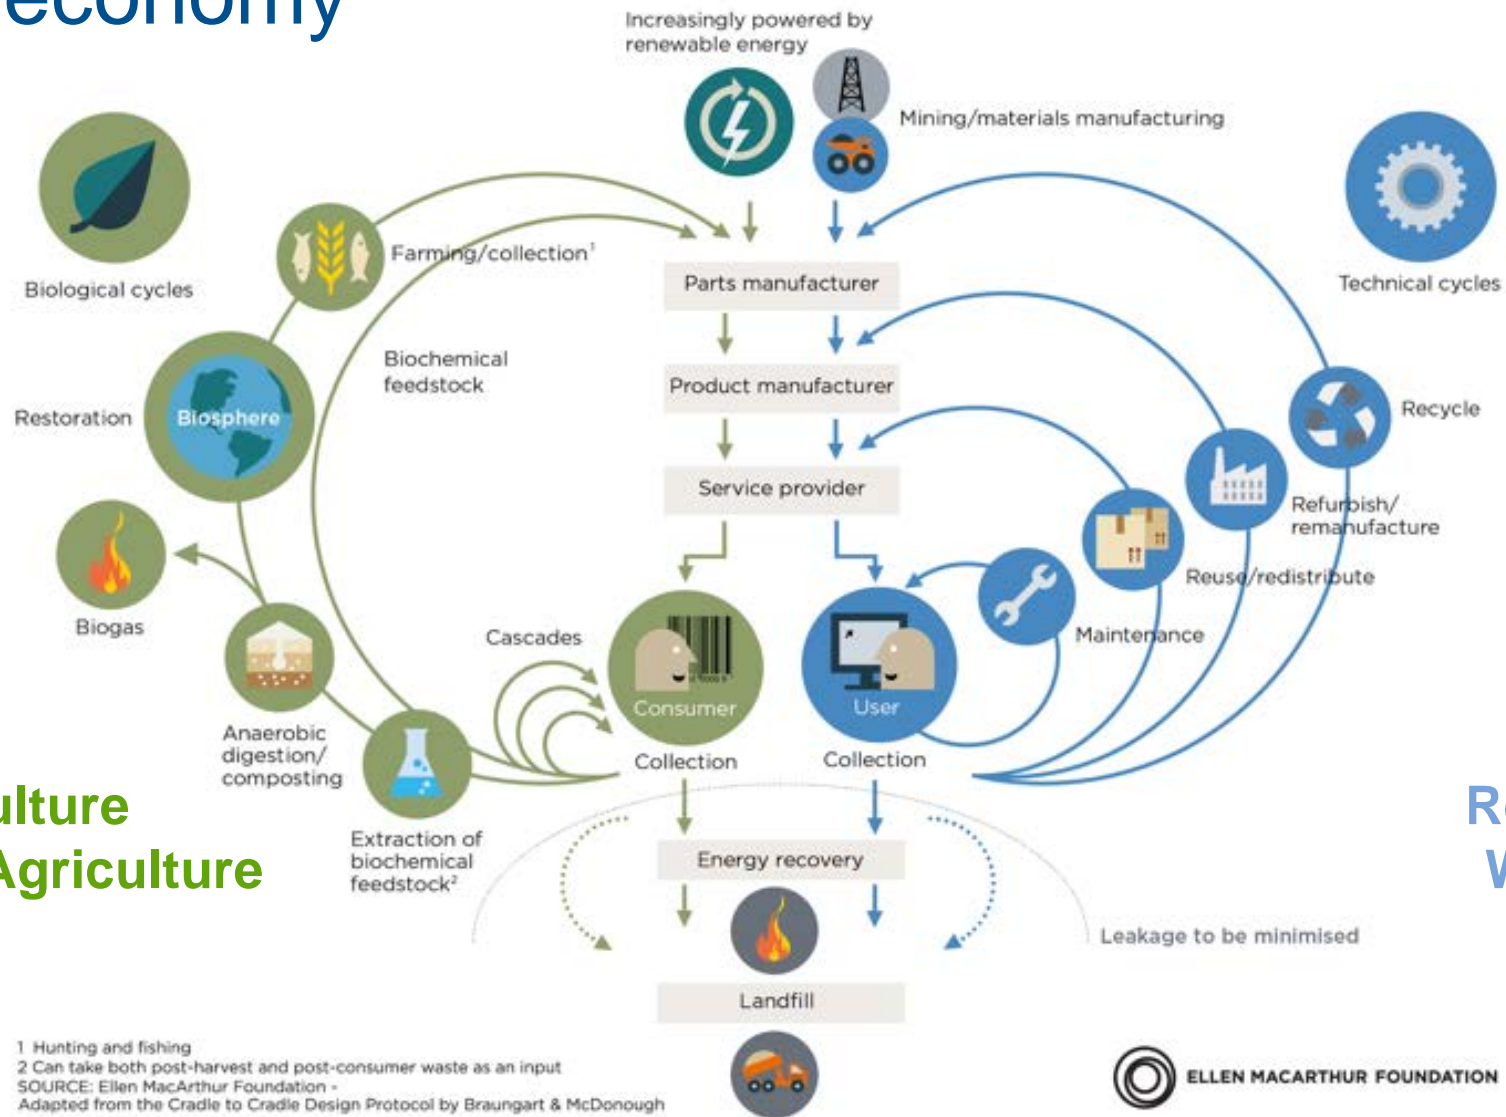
economy

Increasingly powered by renewable energy

Mining/materials manufacturing

Biological cycles

Technical cycles

Farming/collection$^1$

Parts manufacturer

Biochemical feedstock

Product manufacturer

Restoration

Biosphere

Recycle

Service provider

Refurbish/ remanufacture

Reuse/redistribute

Biogas

Maintenance

Cascades

Consumer

User

Anaerobic digestion/ composting

Collection

Collection

ulture

Agriculture

Extraction of biochemical feedstock$^2$

Energy recovery

Leakage to be minimised

R

W

Landfill

1 Hunting and fishing
2 Can take both post-harvest and post-consumer waste as an input
SOURCE: Ellen MacArthur Foundation -
Adapted from the Cradle to Cradle Design Protocol by Braungart & McDonough

ELLEN MACARTHUR FOUNDATION